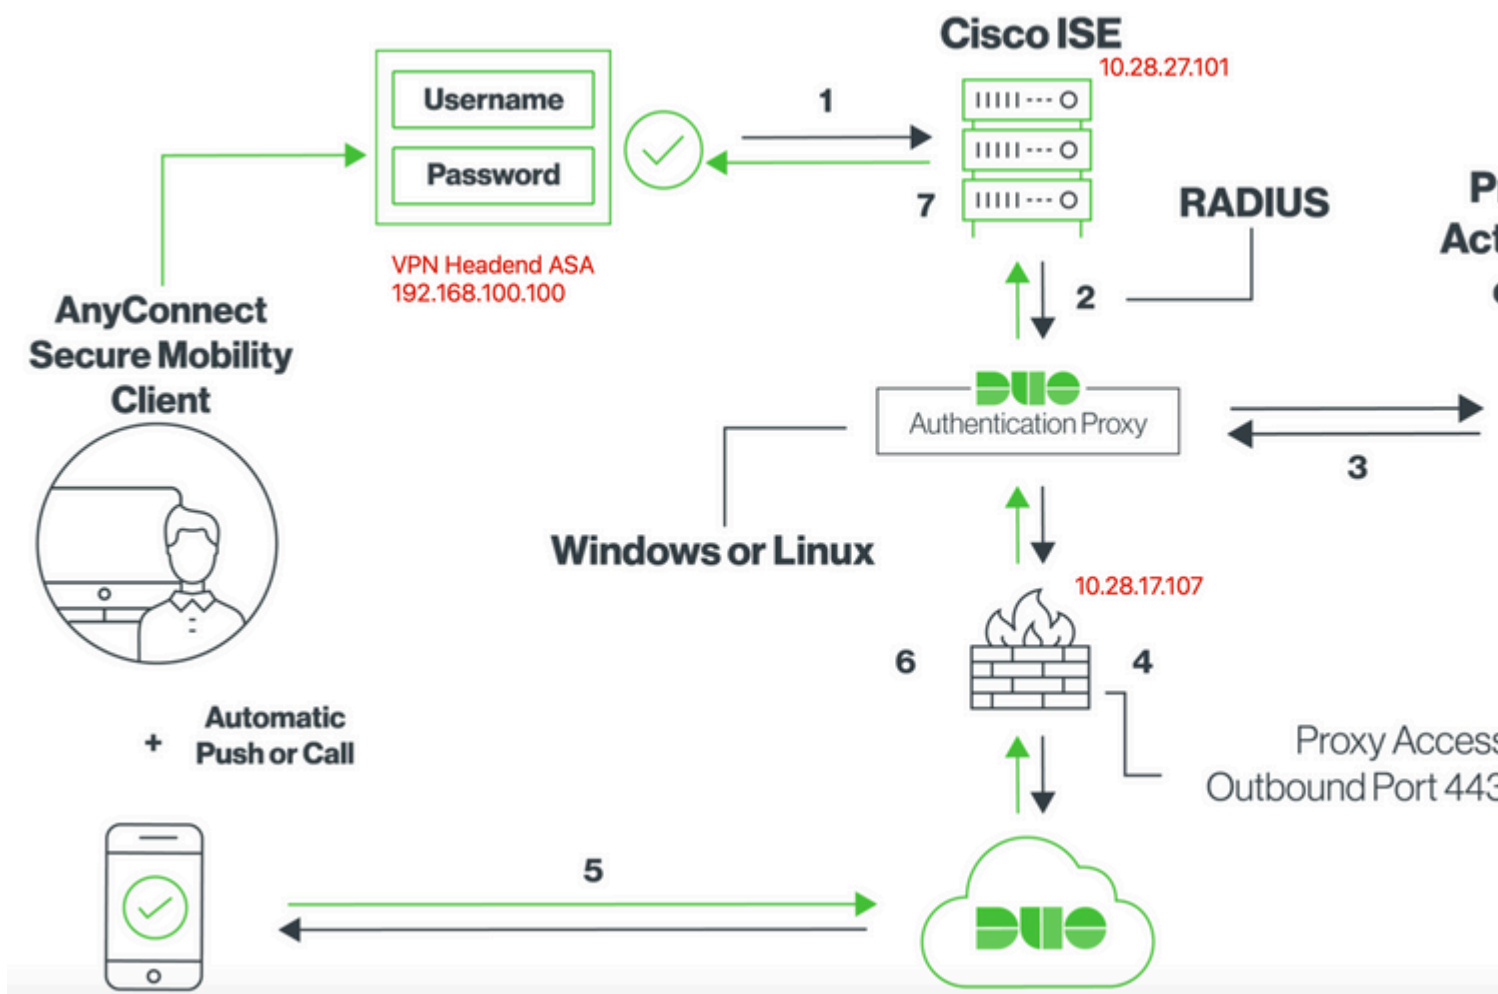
Cisco ISE
10.28.27.101

Username
Password

1

7

RADIUS

P
Act
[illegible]

VPN Headend ASA
192.168.100.100

AnyConnect Secure Mobility Client

2

DUO
Authentication Proxy

3

Windows or Linux

10.28.17.107

6

4

+ Automatic Push or Call

Proxy Access
Outbound Port 443

5

DUO